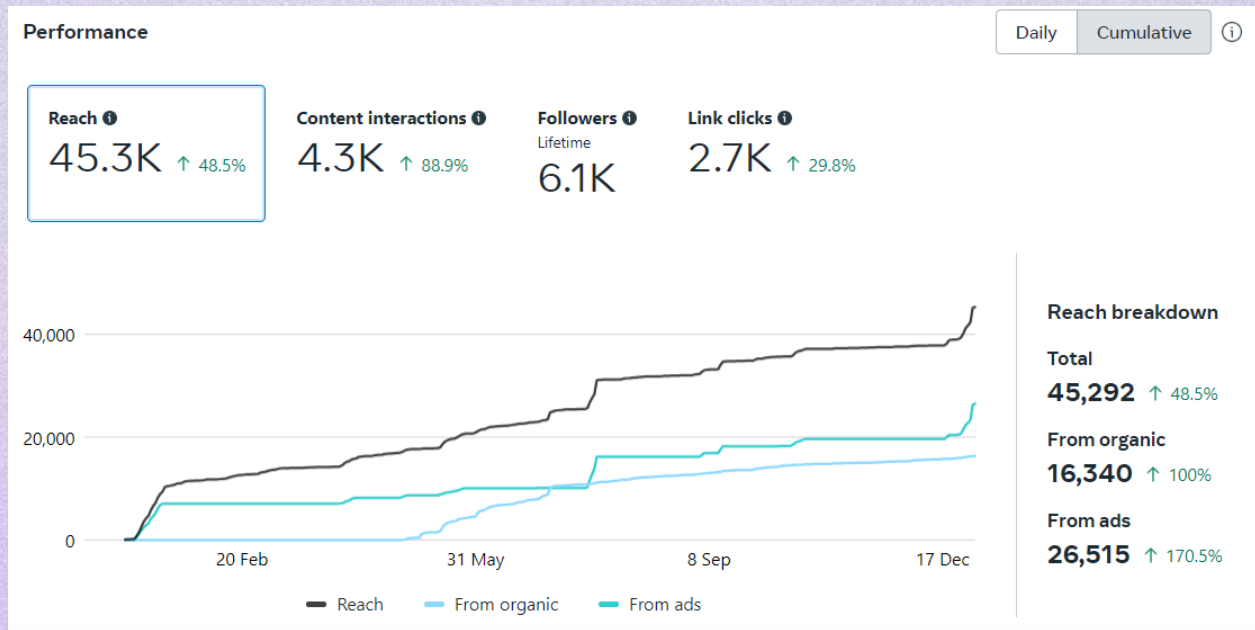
Performance

Daily Cumulative

Reach
45.3K ↑ 48.5%

Content interactions
4.3K ↑ 88.9%

Followers
Lifetime
6.1K

Link clicks
2.7K ↑ 29.8%

40,000
20,000
0

20 Feb
31 May
8 Sep
17 Dec

Reach From organic From ads

Reach breakdown

Total
45,292 ↑ 48.5%

From organic
16,340 ↑ 100%

From ads
26,515 ↑ 170.5%